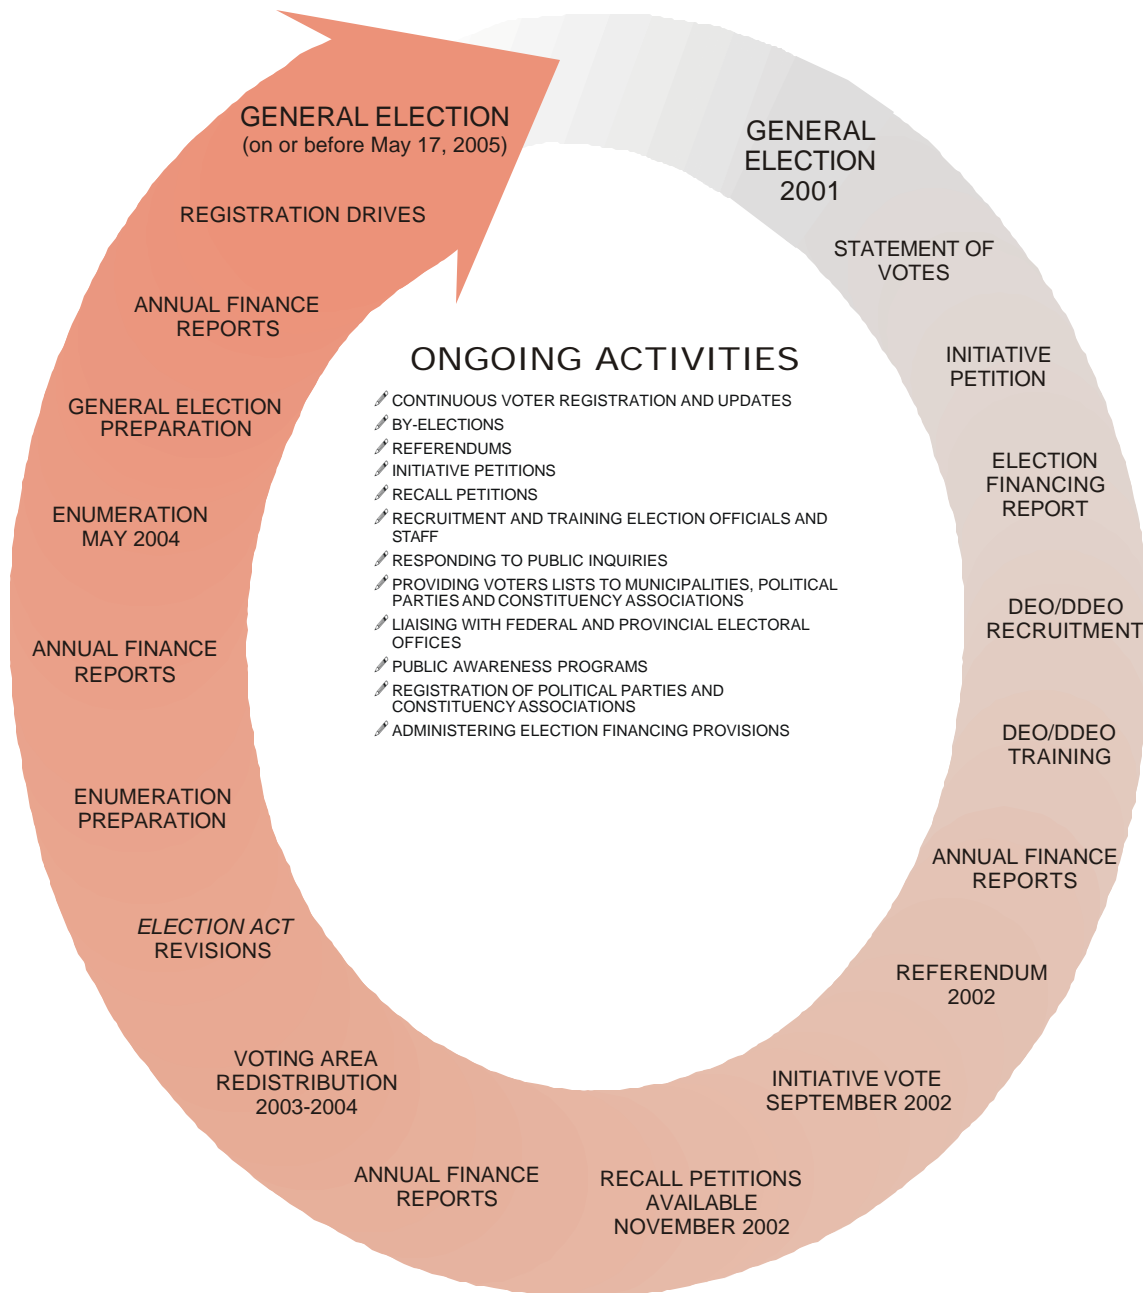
GENERAL ELECTION
(on or before May 17, 2005)

REGISTRATION DRIVES

ANNUAL FINANCE REPORTS

GENERAL ELECTION PREPARATION

ENUMERATION MAY 2004

ANNUAL FINANCE REPORTS

ENUMERATION PREPARATION

ELECTION ACT REVISIONS

VOTING AREA REDISTRIBUTION 2003-2004

ANNUAL FINANCE REPORTS

RECALL PETITIONS AVAILABLE NOVEMBER 2002

INITIATIVE VOTE SEPTEMBER 2002

REFERENDUM 2002

ANNUAL FINANCE REPORTS

DEO/DDEO TRAINING

DEO/DDEO RECRUITMENT

ELECTION FINANCING REPORT

INITIATIVE PETITION

STATEMENT OF VOTES

GENERAL ELECTION 2001

ONGOING ACTIVITIES

CONTINUOUS VOTER REGISTRATION AND UPDATES
BY-ELECTIONS
REFERENDUMS
INITIATIVE PETITIONS
RECALL PETITIONS
RECRUITMENT AND TRAINING ELECTION OFFICIALS AND STAFF
RESPONDING TO PUBLIC INQUIRIES
PROVIDING VOTERS LISTS TO MUNICIPALITIES, POLITICAL PARTIES AND CONSTITUENCY ASSOCIATIONS
LIAISING WITH FEDERAL AND PROVINCIAL ELECTORAL OFFICES
PUBLIC AWARENESS PROGRAMS
REGISTRATION OF POLITICAL PARTIES AND CONSTITUENCY ASSOCIATIONS
ADMINISTERING ELECTION FINANCING PROVISIONS